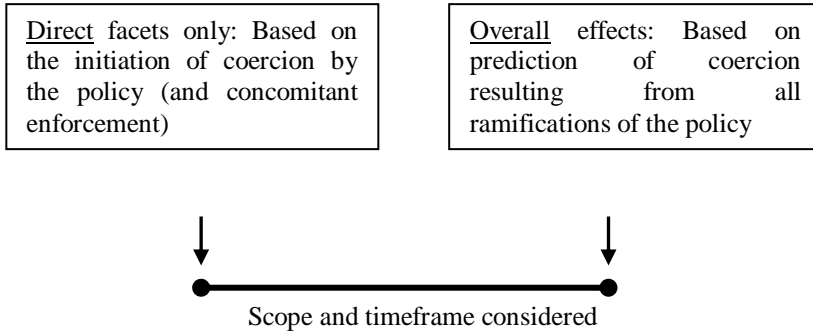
Direct facets only: Based on the initiation of coercion by the policy (and concomitant enforcement)

Overall effects: Based on prediction of coercion resulting from all ramifications of the policy

Scope and timeframe considered